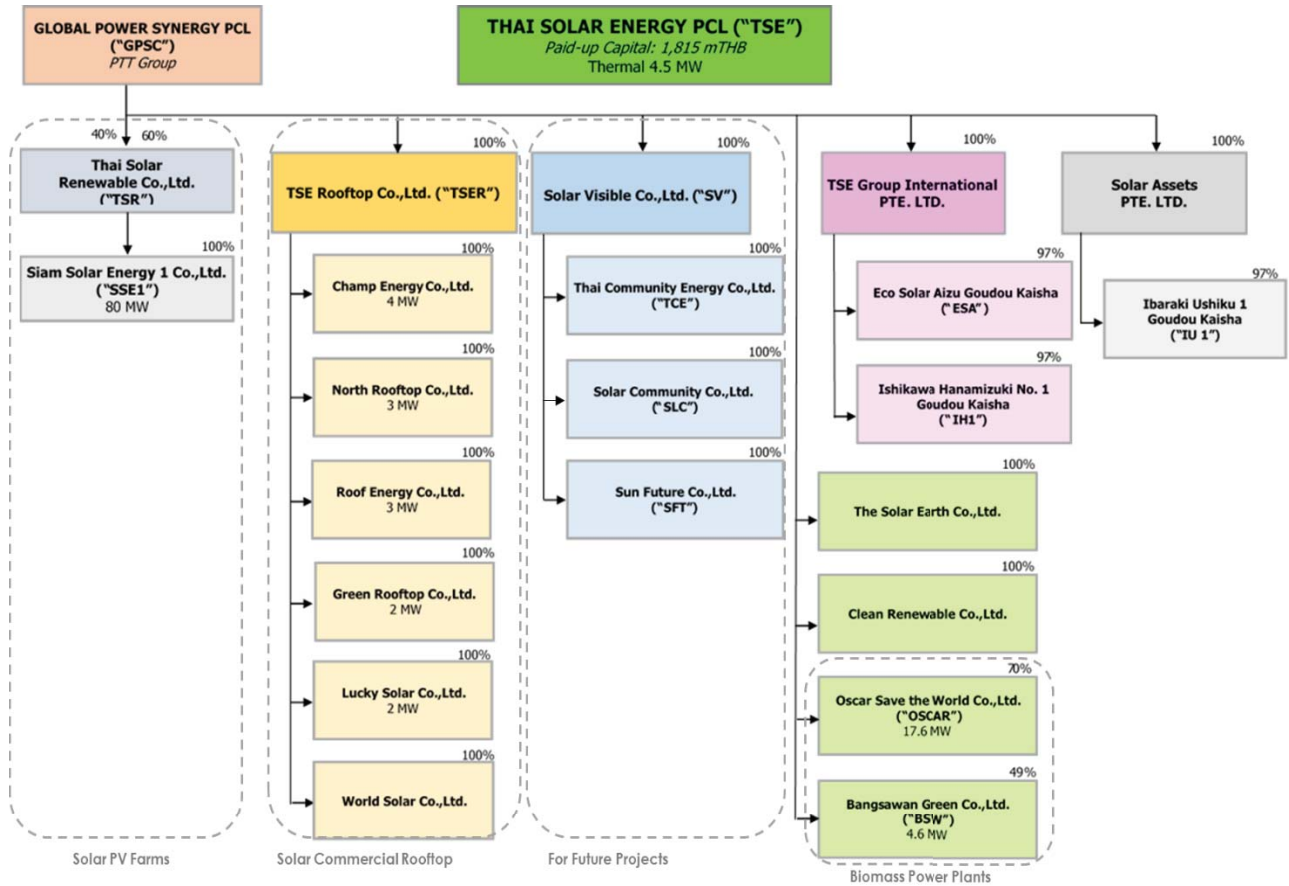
GLOBAL POWER SYNERGY PCL ("GPSC") PTT Group

THAI SOLAR ENERGY PCL ("TSE")
Paid-up Capital: 1,815 mTHB
Thermal 4.5 MW

40% 60%

Thai Solar Renewable Co.,Ltd. ("TSR")

100%
Siam Solar Energy 1 Co.,Ltd. ("SSE1") 80 MW

Solar PV Farms

100%
TSE Rooftop Co.,Ltd. ("TSER")

100%
Champ Energy Co.,Ltd. 4 MW

100%
North Rooftop Co.,Ltd. 3 MW

100%
Roof Energy Co.,Ltd. 3 MW

100%
Green Rooftop Co.,Ltd. 2 MW

100%
Lucky Solar Co.,Ltd. 2 MW

100%
World Solar Co.,Ltd.

Solar Commercial Rooftop

100%
Solar Visible Co.,Ltd. ("SV")

100%
Thai Community Energy Co.,Ltd. ("TCE")

100%
Solar Community Co.,Ltd. ("SLC")

100%
Sun Future Co.,Ltd. ("SFT")

For Future Projects

100%
TSE Group International PTE. LTD.

97%
Eco Solar Aizu Goudou Kaisha ("ESA")

97%
Ishikawa Hanamizuki No. 1 Goudou Kaisha ("IH1")

100%
Solar Assets PTE. LTD.

97%
Ibaraki Ushiku 1 Goudou Kaisha ("IU 1")

100%
The Solar Earth Co.,Ltd.

100%
Clean Renewable Co.,Ltd.

70%
Oscar Save the World Co.,Ltd. ("OSCAR") 17.6 MW

49%
Bangsawan Green Co.,Ltd. ("BSW") 4.6 MW

Biomass Power Plants